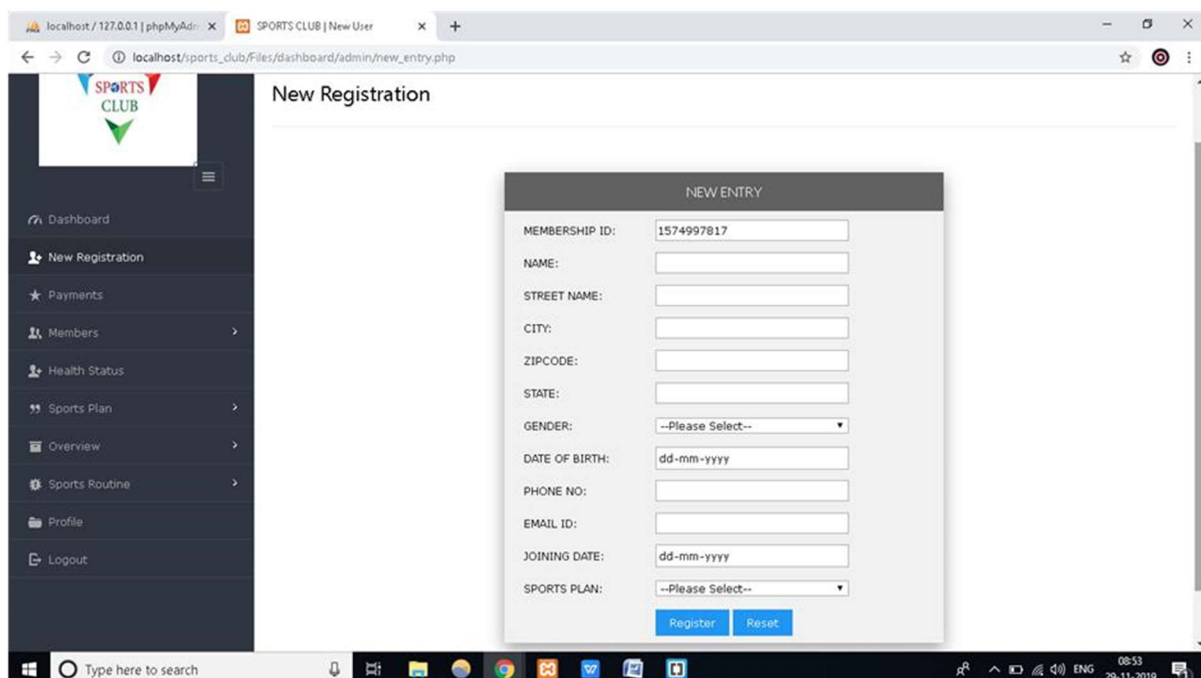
localhost / 127.0.0.1 | phpMyAdm ×
SPORTS CLUB | New User ×
+
localhost/sports_club/Files/dashboard/admin/new_entry.php

SPORTS CLUB

Dashboard
New Registration
Payments
Members
Health Status
Sports Plan
Overview
Sports Routine
Profile
Logout

New Registration

NEW ENTRY

| | |
|---|---|
| MEMBERSHIP ID: | 1574997817 |
| NAME: | |
| STREET NAME: | |
| CITY: | |
| ZIPCODE: | |
| STATE: | |
| GENDER: | --Please Select-- |
| DATE OF BIRTH: | dd-mm-yyyy |
| PHONE NO: | |
| EMAIL ID: | |
| JOINING DATE: | dd-mm-yyyy |
| SPORTS PLAN: | --Please Select-- |

Register Reset

Type here to search
ENG 08:53 29-11-2019